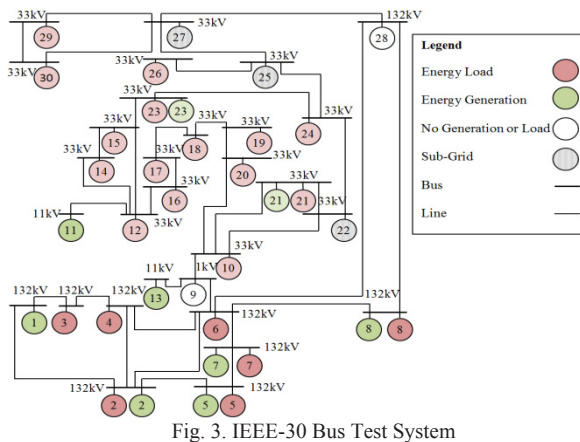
33kV
29
33kV
27
132kV
28
33kV
30
33kV
26
33kV
25
Legend
Energy Load
Energy Generation
No Generation or Load
Sub-Grid
Bus
Line
33kV
23
23
33kV
33kV
15
18
33kV
19
24
33kV
14
33kV
17
20
33kV
33kV
16
33kV
21
21
33kV
11kV
11
12
33kV
22
33kV
11kV
1kV
10
132kV
132kV
132kV
13
9
1
3
4
132kV
6
132kV
8
8
7
132kV
7
132kV
132kV
2
2
5
5
Fig. 3. IEEE-30 Bus Test System